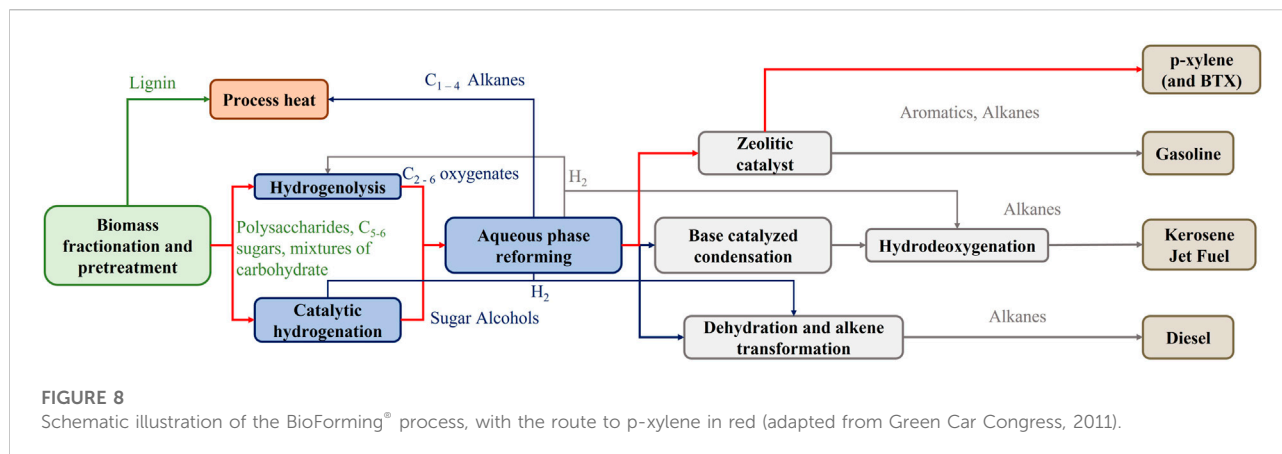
Lignin

Process heat

$C_{1-4}$ Alkanes

p-xylene (and BTX)

Aromatics, Alkanes

Zeolitic catalyst

Gasoline

Hydrogenolysis

$C_{2-6}$ oxygenates

$H_2$

Alkanes

Biomass fractionation and pretreatment

Polysaccharides, $C_{5-6}$ sugars, mixtures of carbohydrate

Aqueous phase reforming

Base catalyzed condensation

Hydrodeoxygenation

Kerosene Jet Fuel

$H_2$

Catalytic hydrogenation

Sugar Alcohols

Dehydration and alkene transformation

Alkanes

Diesel

FIGURE 8
Schematic illustration of the BioForming® process, with the route to p-xylene in red (adapted from Green Car Congress, 2011).